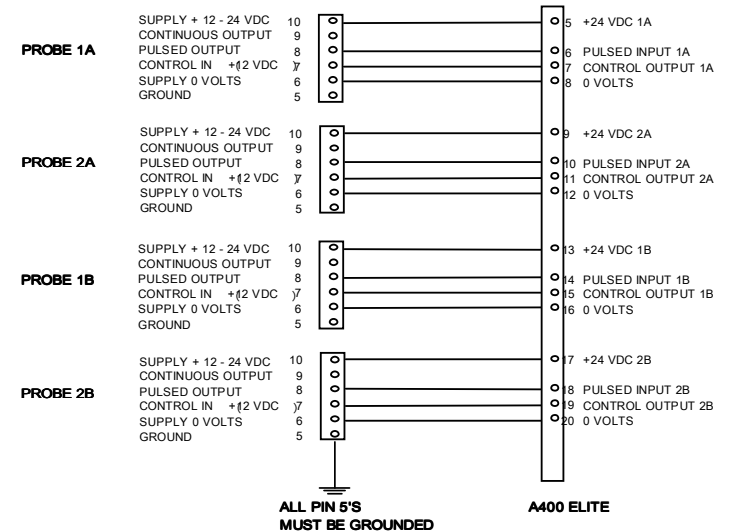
PROBE 1A

SUPPLY + 12 - 24 VDC 10
CONTINUOUS OUTPUT 9
PULSED OUTPUT 8
CONTROL IN +12 VDC 7
SUPPLY 0 VOLTS 6
GROUND 5

5 +24 VDC 1A
6 PULSED INPUT 1A
7 CONTROL OUTPUT 1A
8 0 VOLTS

PROBE 2A

SUPPLY + 12 - 24 VDC 10
CONTINUOUS OUTPUT 9
PULSED OUTPUT 8
CONTROL IN +12 VDC 7
SUPPLY 0 VOLTS 6
GROUND 5

9 +24 VDC 2A
10 PULSED INPUT 2A
11 CONTROL OUTPUT 2A
12 0 VOLTS

PROBE 1B

SUPPLY + 12 - 24 VDC 10
CONTINUOUS OUTPUT 9
PULSED OUTPUT 8
CONTROL IN +12 VDC 7
SUPPLY 0 VOLTS 6
GROUND 5

13 +24 VDC 1B
14 PULSED INPUT 1B
15 CONTROL OUTPUT 1B
16 0 VOLTS

PROBE 2B

SUPPLY + 12 - 24 VDC 10
CONTINUOUS OUTPUT 9
PULSED OUTPUT 8
CONTROL IN +12 VDC 7
SUPPLY 0 VOLTS 6
GROUND 5

17 +24 VDC 2B
18 PULSED INPUT 2B
19 CONTROL OUTPUT 2B
20 0 VOLTS

ALL PIN 5'S
MUST BE GROUNDED

A400 ELITE